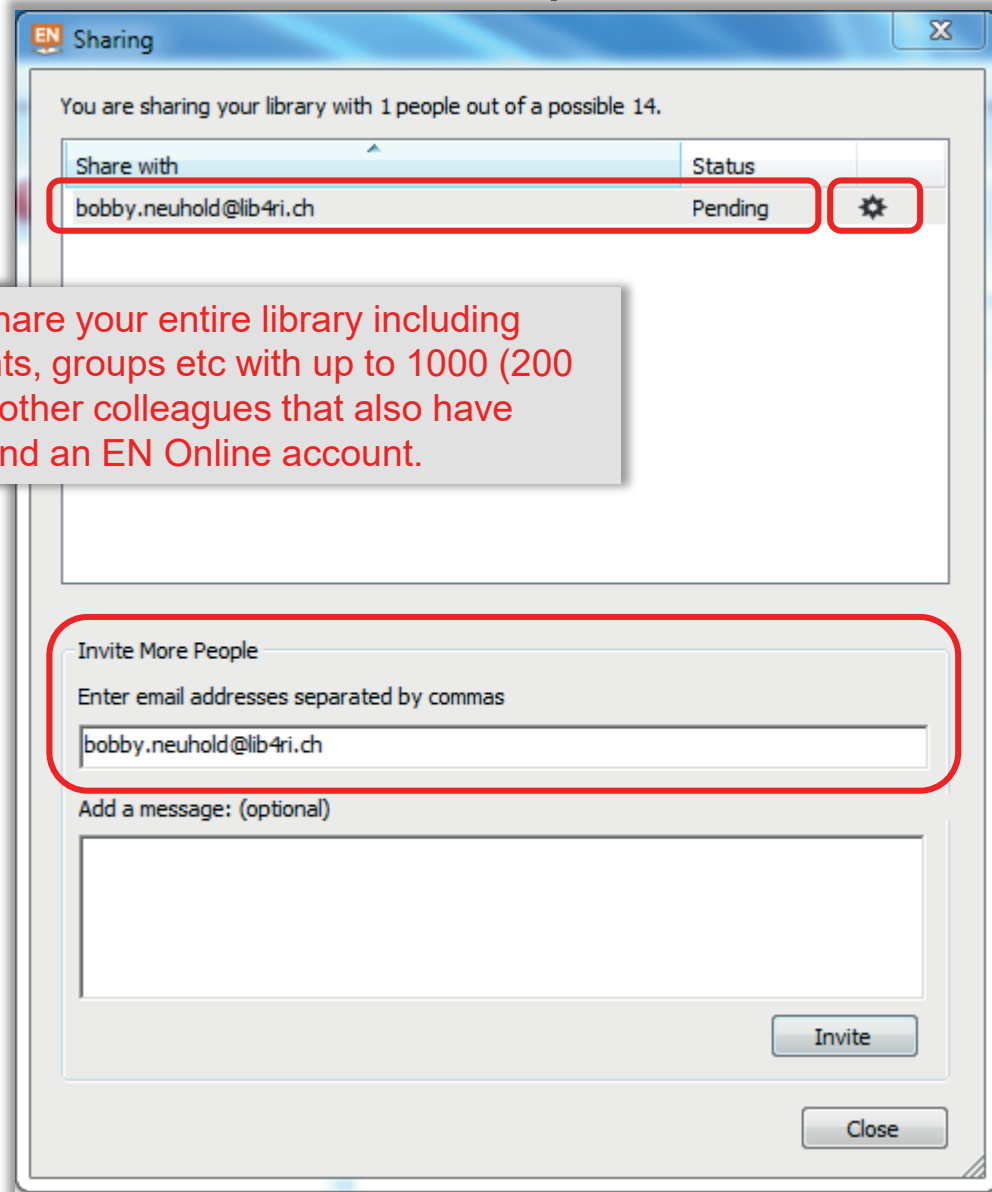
EN Sharing

X

You are sharing your library with 1 people out of a possible 14.

| Share with | Status |
|---|---|
| bobby.neuhold@lib4ri.ch | Pending |

hare your entire library including ts, groups etc with up to 1000 (200 other colleagues that also have nd an EN Online account.

Invite More People

Enter email addresses separated by commas

bobby.neuhold@lib4ri.ch

Add a message: (optional)

Invite

Close